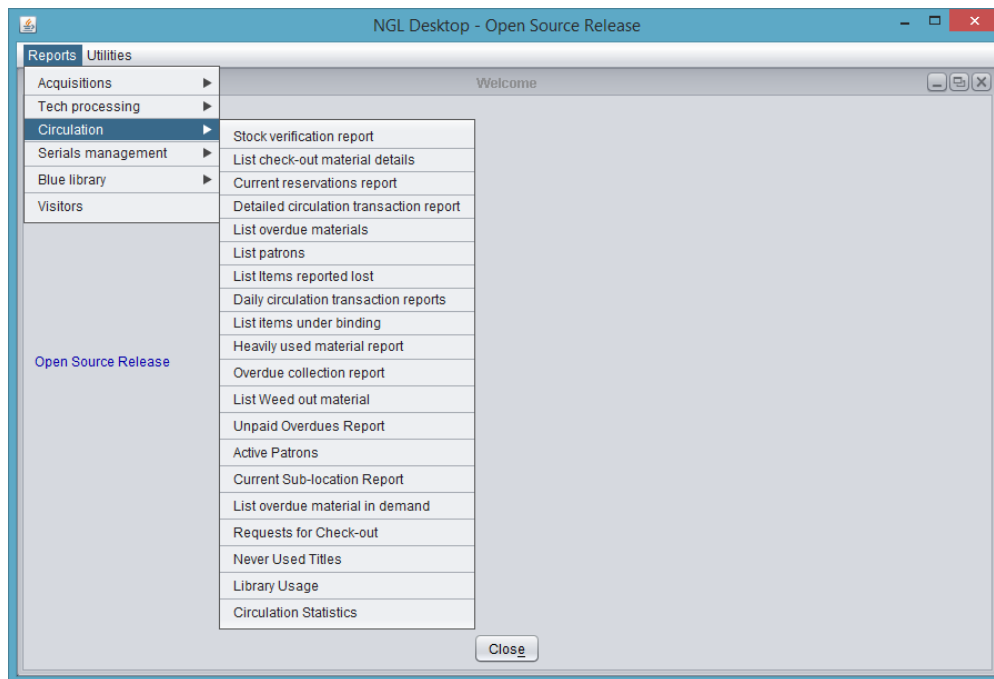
NGL Desktop - Open Source Release

Reports Utilities

Acquisitions
Tech processing
Circulation
Serials management
Blue library
Visitors

Welcome

Stock verification report
List check-out material details
Current reservations report
Detailed circulation transaction report
List overdue materials
List patrons
List Items reported lost
Daily circulation transaction reports
List items under binding
Heavily used material report
Overdue collection report
List Weed out material
Unpaid Overdues Report
Active Patrons
Current Sub-location Report
List overdue material in demand
Requests for Check-out
Never Used Titles
Library Usage
Circulation Statistics

Open Source Release

Close